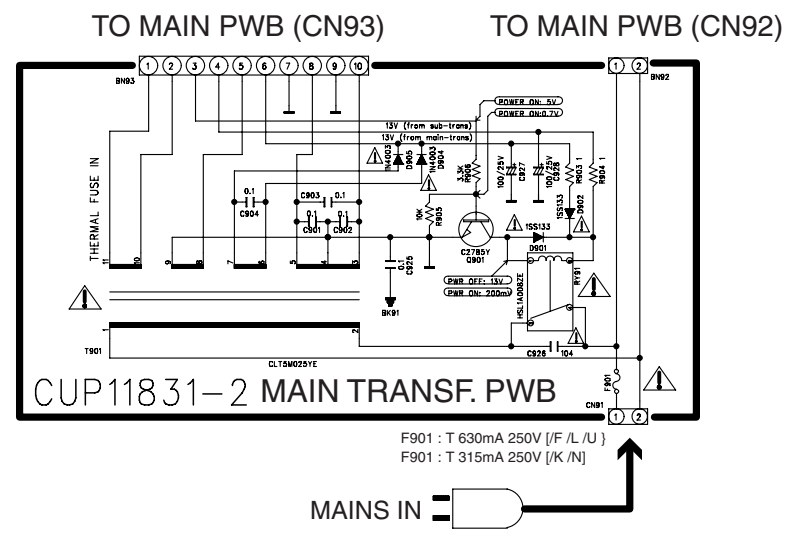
TO MAIN PWB (CN93)

TO MAIN PWB (CN92)

1 2 3 4 5 6 7 8 9 10

BN93

1 2

BN92

POWER ON: 5V

POWER ON: 0.7V

13V (from sub-trans)

13V (from main-trans)

1N4003 D905

1N4003 D904

3.3K R906

100/25V C927

100/25V C928

R903 1

R904 1

THERMAL FUSE IN

0.1 C904

C903 0.1

0.1 C901

0.1 C902

10K R905

1SS133 D902

C2785Y Q901

1SS133 D901

11 10 9 8 7 6 5 4 3

0.1 C925

PWR OFF: 13V

PWR ON: 200mV

HSL1AD08ZE

RY91

BK91

T901

1

2

C926 104

CLT5M025YE

F901

CUP11831-2 MAIN TRANSF. PWB

CN91

1 2

F901 : T 630mA 250V [/F /L /U }

F901 : T 315mA 250V [/K /N]

MAINS IN